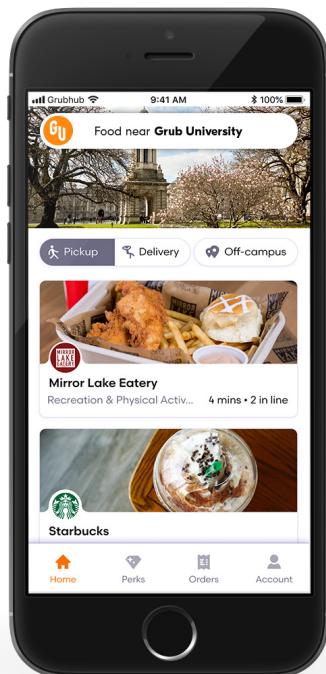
Grubhub 9:41 AM 100%

GU Food near **Grub University**

Pickup Delivery Off-campus

MIRROR LAKE EATERY

Mirror Lake Eatery

Recreation & Physical Activ... 4 mins • 2 in line

Starbucks

Home Perks Orders Account